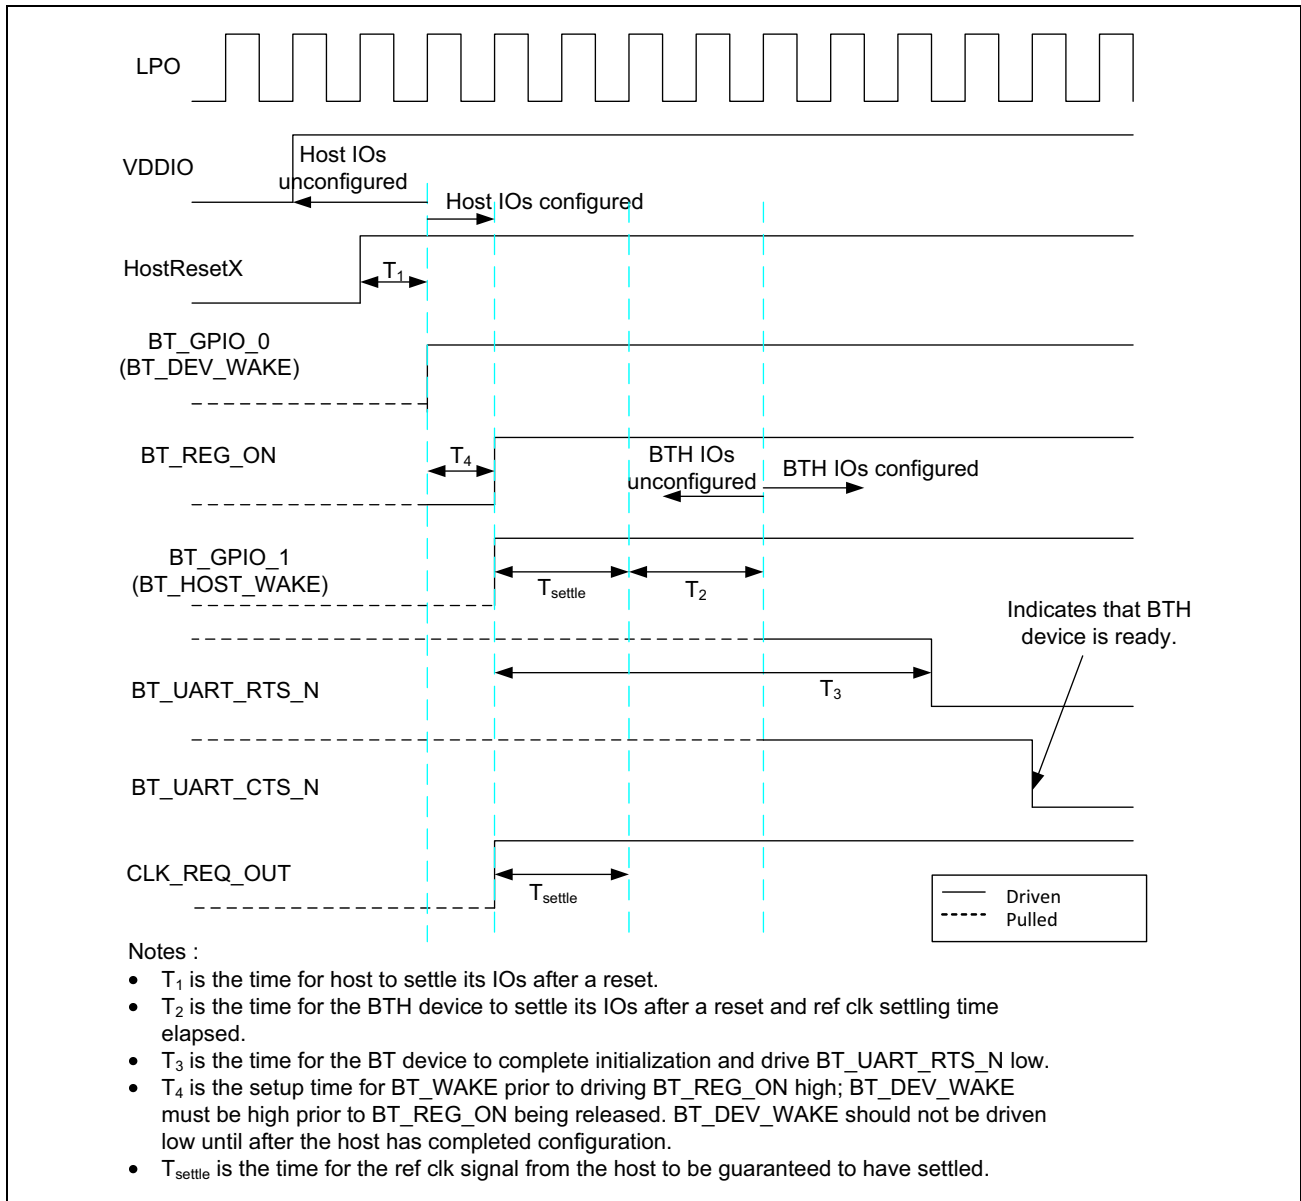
LPO

VDDIO

Host IOs unconfigured

Host IOs configured

HostResetX

$T_1$

BT_GPIO_0 (BT_DEV_WAKE)

BT_REG_ON

$T_4$

BTH IOs unconfigured

BTH IOs configured

BT_GPIO_1 (BT_HOST_WAKE)

$T_{settle}$

$T_2$

Indicates that BTH device is ready.

BT_UART_RTS_N

$T_3$

BT_UART_CTS_N

CLK_REQ_OUT

$T_{settle}$

Driven
Pulled

Notes :

- $T_1$ is the time for host to settle its IOs after a reset.
- $T_2$ is the time for the BTH device to settle its IOs after a reset and ref clk settling time elapsed.
- $T_3$ is the time for the BT device to complete initialization and drive BT_UART_RTS_N low.
- $T_4$ is the setup time for BT_WAKE prior to driving BT_REG_ON high; BT_DEV_WAKE must be high prior to BT_REG_ON being released. BT_DEV_WAKE should not be driven low until after the host has completed configuration.
- $T_{settle}$ is the time for the ref clk signal from the host to be guaranteed to have settled.